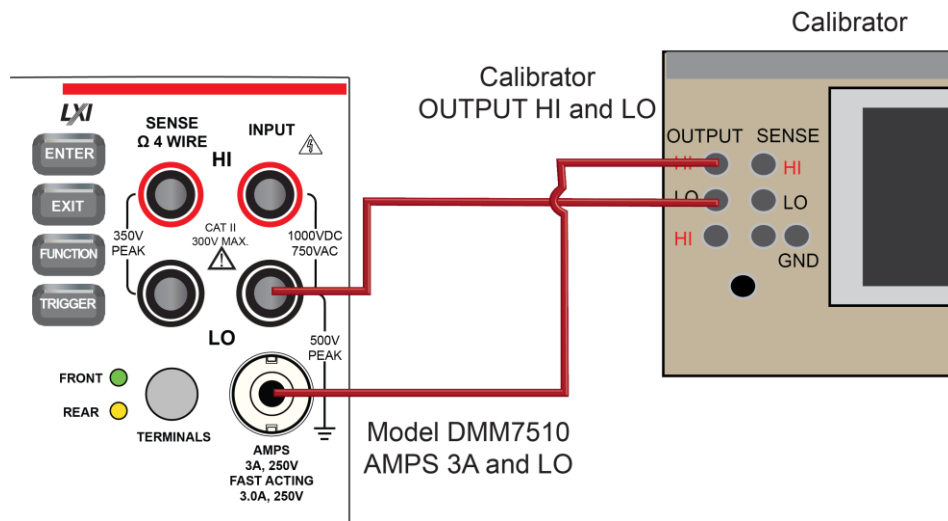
Calibrator

Calibrator
OUTPUT HI and LO

LXI

ENTER

EXIT

FUNCTION

TRIGGER

SENSE
Ω 4 WIRE

INPUT

HI

350V
PEAK

CAT II
300V MAX.

1000VDC
750VAC

LO

500V
PEAK

FRONT

REAR

TERMINALS

AMPS
3A, 250V
FAST ACTING
3.0A, 250V

OUTPUT SENSE
HI HI
LO LO
HI
GND

Model DMM7510
AMPS 3A and LO